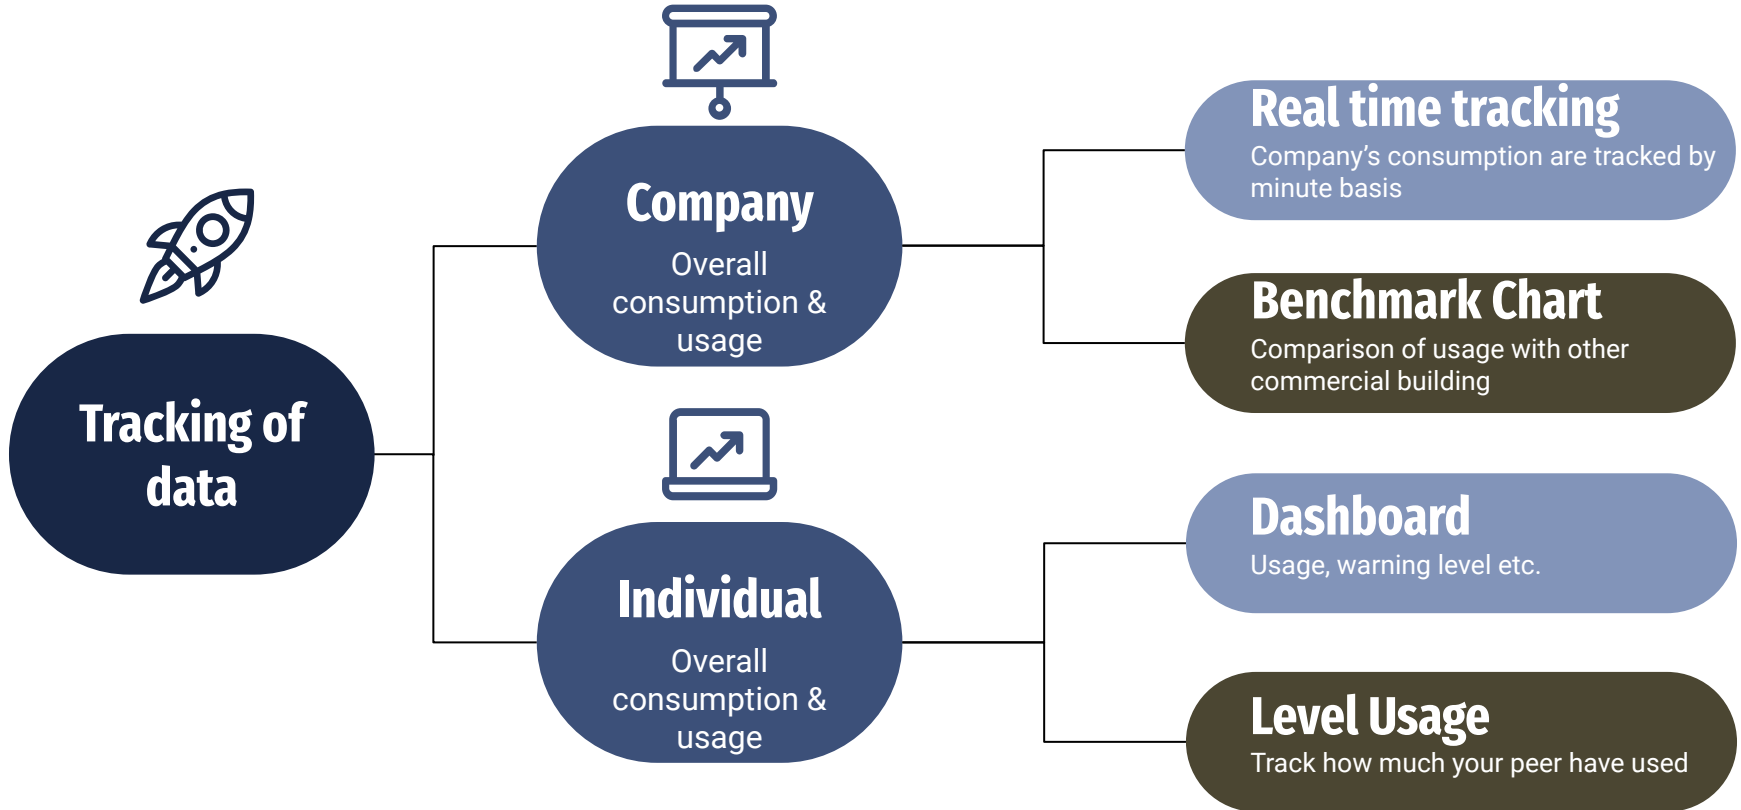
Tracking of data

Company
Overall consumption & usage

Individual
Overall consumption & usage

Real time tracking
Company's consumption are tracked by minute basis

Benchmark Chart
Comparison of usage with other commercial building

Dashboard
Usage, warning level etc.

Level Usage
Track how much your peer have used